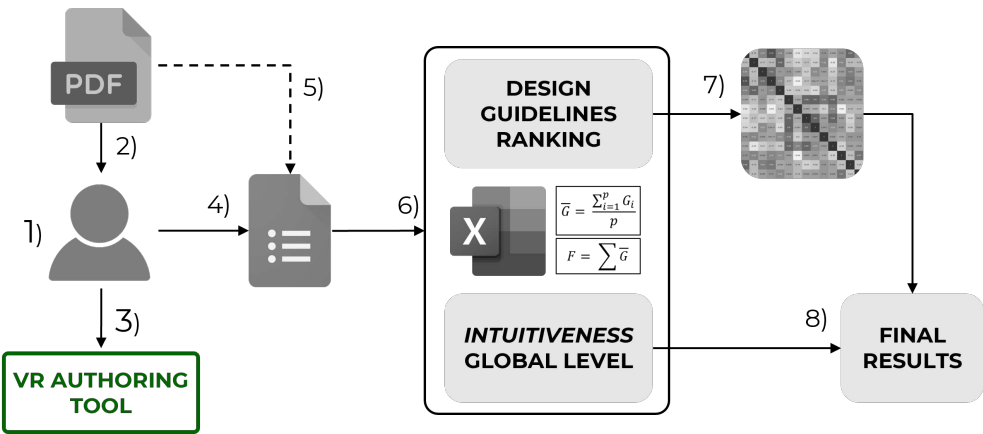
PDF

5)

2)

1)

4)

6)

3)

VR AUTHORING TOOL

DESIGN GUIDELINES RANKING

7)

X

$\overline{G} = \frac{\sum_{i=1}^{p} G_i}{p}$

$F = \sum \overline{G}$

*INTUITIVENESS* GLOBAL LEVEL

8)

FINAL RESULTS